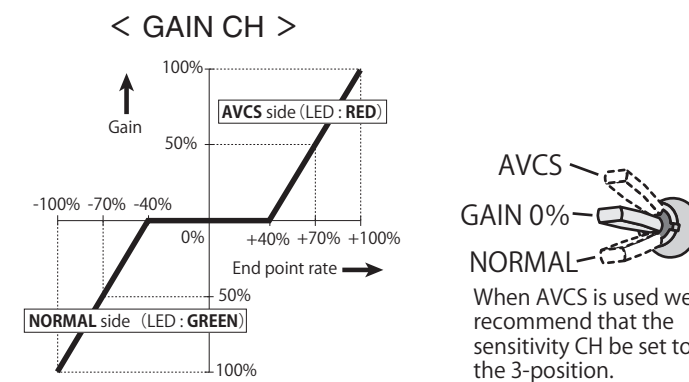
< GAIN CH >

100%

Gain

AVCS side (LED : RED)

50%

-100% -70% -40%

0%

+40% +70% +100%

End point rate

50%

NORMAL side (LED : GREEN)

100%

AVCS

GAIN 0%

NORMAL

When AVCS is used we recommend that the sensitivity CH be set to the 3-position.